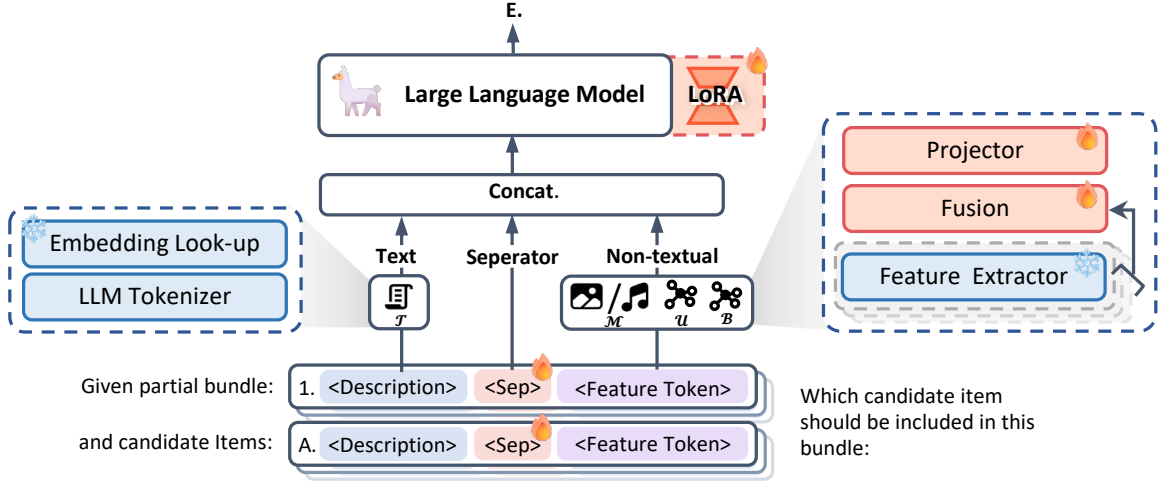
E.

Large Language Model

LoRA

Projector

Fusion

Feature Extractor

Concat.

Embedding Look-up

LLM Tokenizer

Text

Seperator

Non-textual

$\mathcal{T}$

$\mathcal{M}$

$\mathcal{U}$

$\mathcal{B}$

Given partial bundle:

1. <Description> <Sep> <Feature Token>

and candidate Items:

A. <Description> <Sep> <Feature Token>

Which candidate item should be included in this bundle: